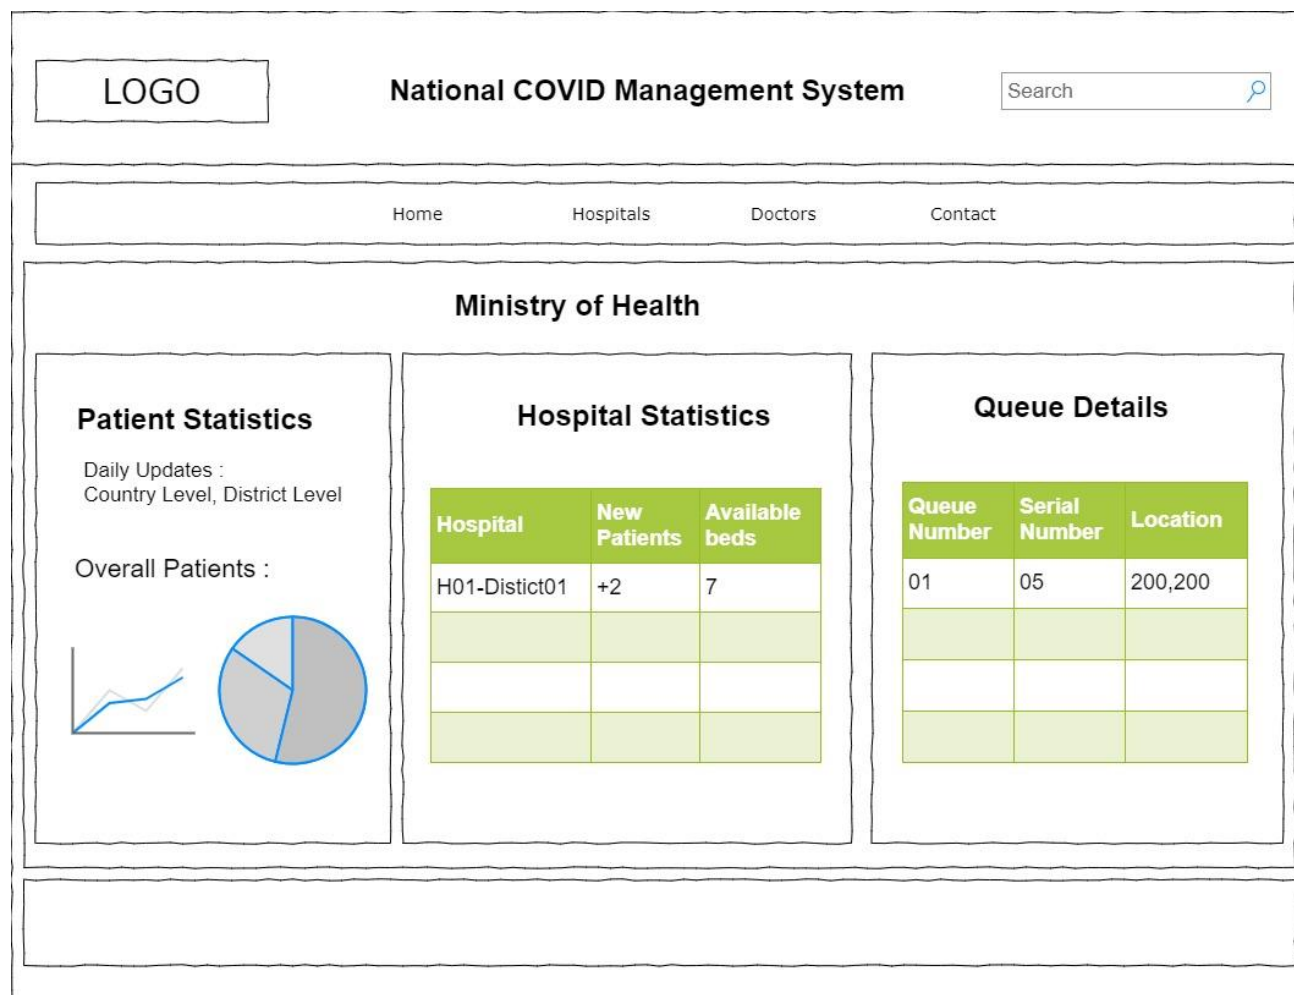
LOGO

National COVID Management System

Search

Home Hospitals Doctors Contact

Ministry of Health

Patient Statistics

Daily Updates :
Country Level, District Level

Overall Patients :

Hospital Statistics

| Hospital | New Patients | Available beds |
|---|---|---|
| H01-Distict01 | +2 | 7 |
| | | |
| | | |
| | | |

Queue Details

| Queue Number | Serial Number | Location |
|---|---|---|
| 01 | 05 | 200,200 |
| | | |
| | | |
| | | |